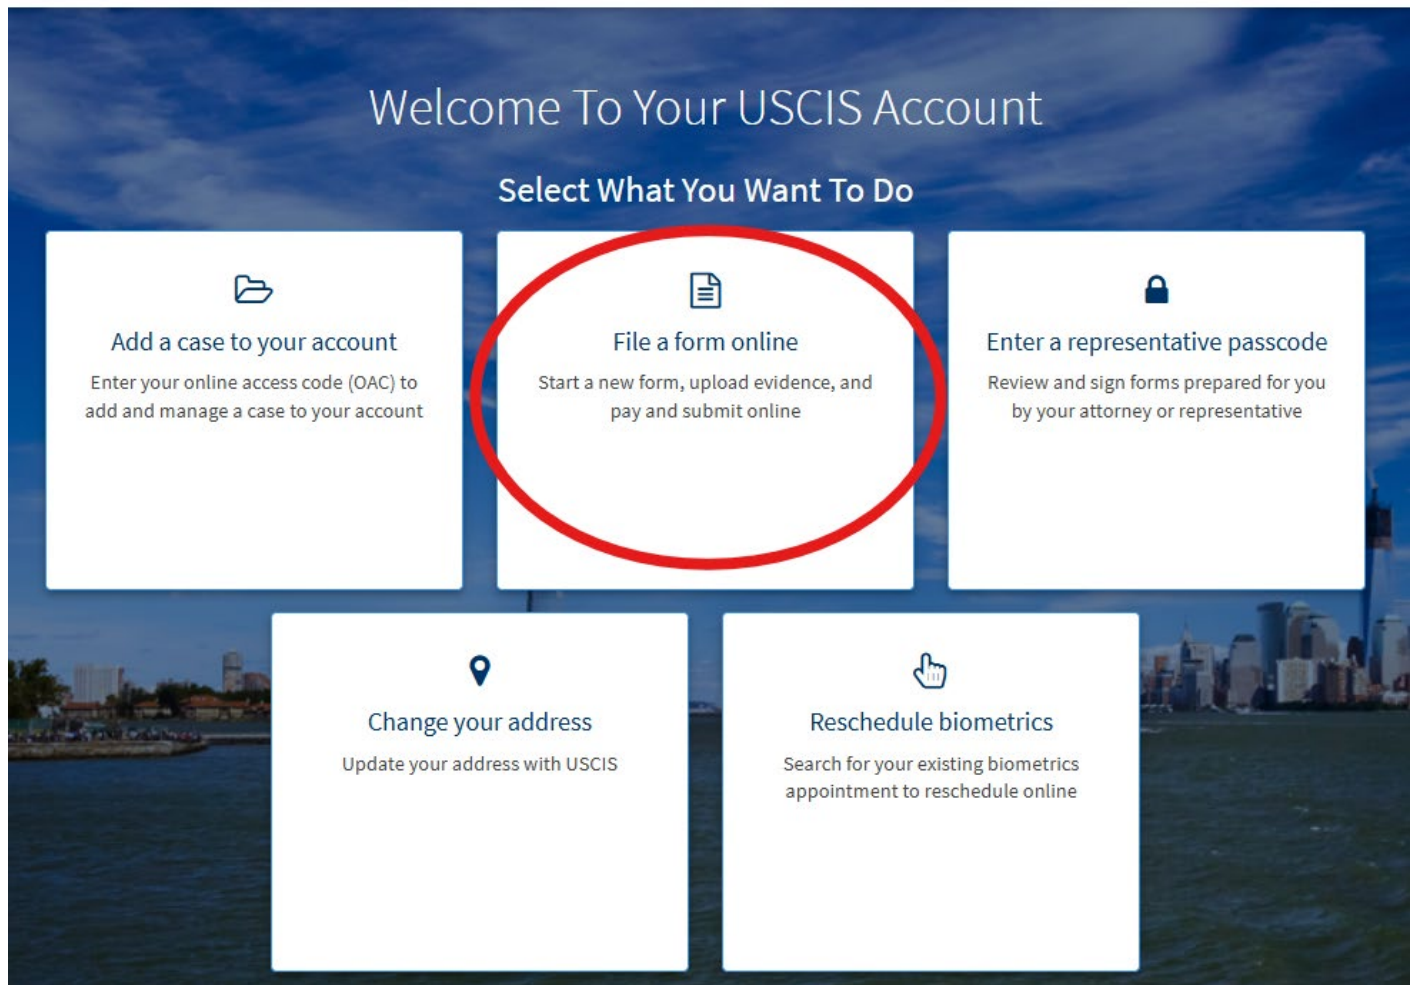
Welcome To Your USCIS Account

Select What You Want To Do

Add a case to your account

Enter your online access code (OAC) to add and manage a case to your account

File a form online

Start a new form, upload evidence, and pay and submit online

Enter a representative passcode

Review and sign forms prepared for you by your attorney or representative

Change your address

Update your address with USCIS

Reschedule biometrics

Search for your existing biometrics appointment to reschedule online